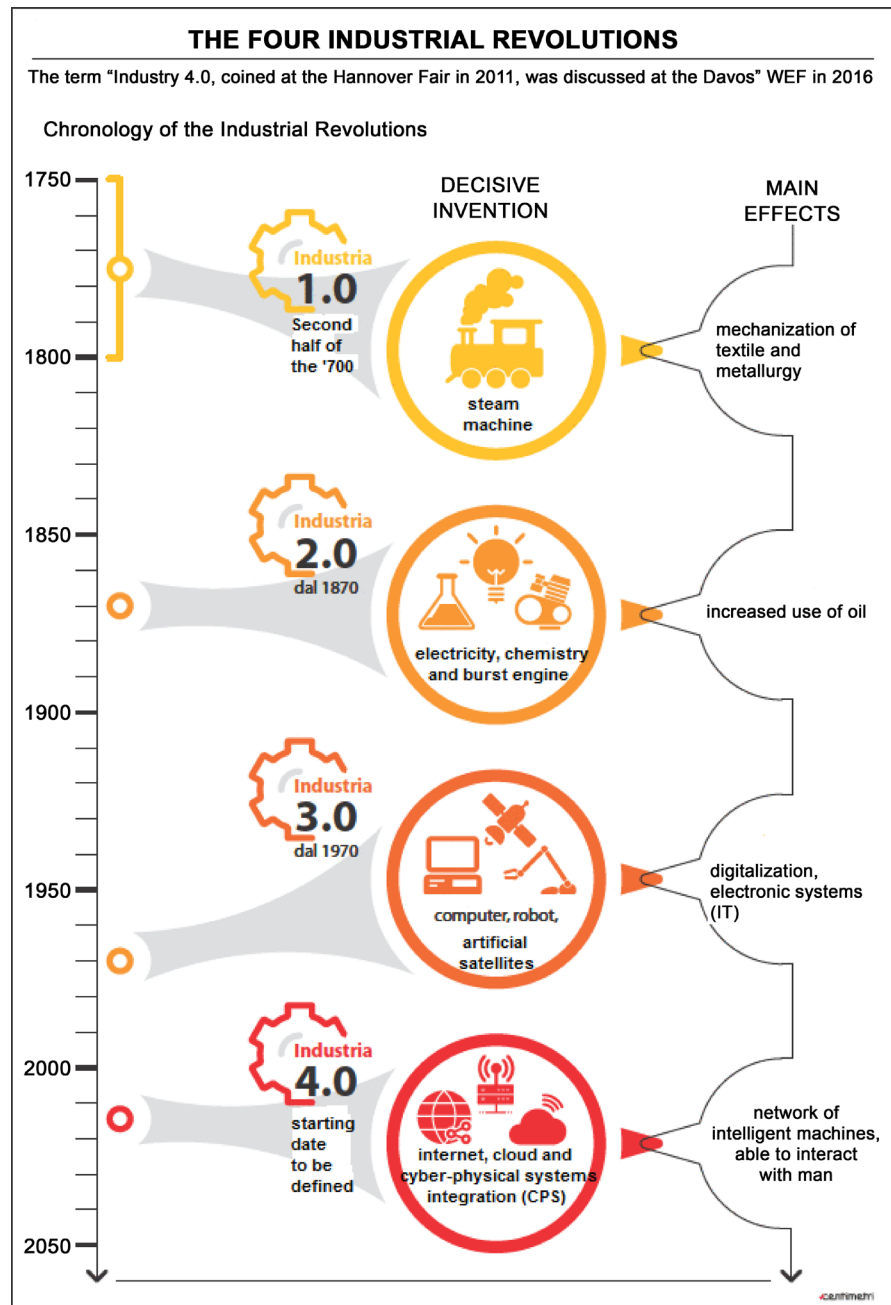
THE FOUR INDUSTRIAL REVOLUTIONS

The term "Industry 4.0, coined at the Hannover Fair in 2011, was discussed at the Davos" WEF in 2016

Chronology of the Industrial Revolutions

1750
1800
1850
1900
1950
2000
2050

DECISIVE INVENTION

MAIN EFFECTS

Industria 1.0
Second half of the '700

steam machine

mechanization of textile and metallurgy

Industria 2.0
dal 1870

electricity, chemistry and burst engine

increased use of oil

Industria 3.0
dal 1970

computer, robot, artificial satellites

digitalization, electronic systems (IT)

Industria 4.0
starting date to be defined

internet, cloud and cyber-physical systems integration (CPS)

network of intelligent machines, able to interact with man

centimetri